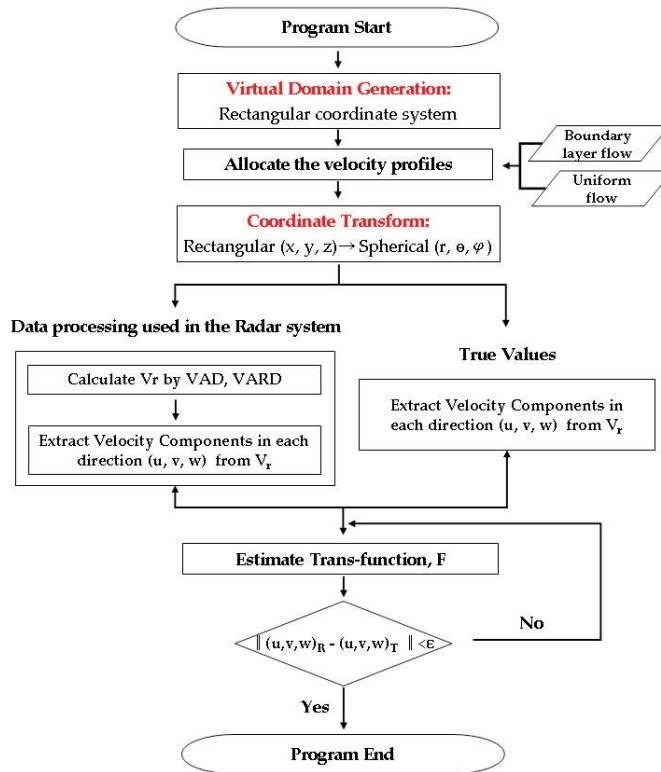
Program Start

Virtual Domain Generation:
Rectangular coordinate system

Allocate the velocity profiles

Boundary layer flow

Uniform flow

Coordinate Transform:
Rectangular (x, y, z) → Spherical (r, θ, $\varphi$)

Data processing used in the Radar system

Calculate Vr by VAD, VARD

Extract Velocity Components in each direction (u, v, w) from $V_r$

True Values

Extract Velocity Components in each direction (u, v, w) from $V_r$

Estimate Trans-function, F

$\| (u,v,w)_R - (u,v,w)_T \| < \varepsilon$

No

Yes

Program End